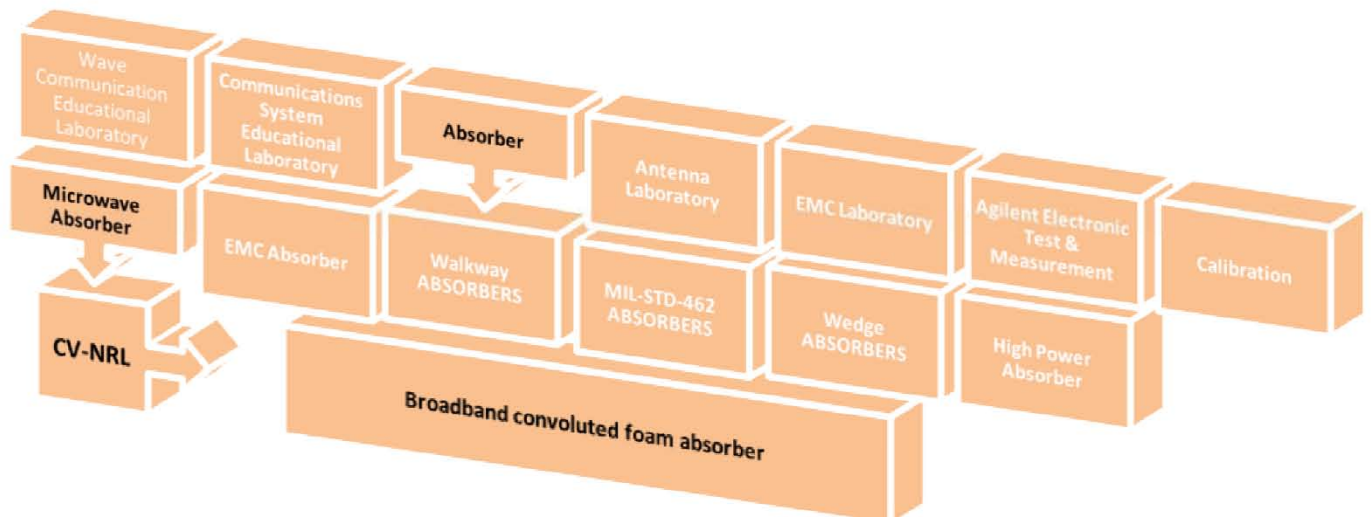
Wave Communication Educational Laboratory

Communications System Educational Laboratory

Absorber

Antenna Laboratory

EMC Laboratory

Agilent Electronic Test & Measurement

Calibration

Microwave Absorber

EMC Absorber

Walkway ABSORBERS

MIL-STD-462 ABSORBERS

Wedge ABSORBERS

High Power Absorber

CV-NRL

Broadband convoluted foam absorber